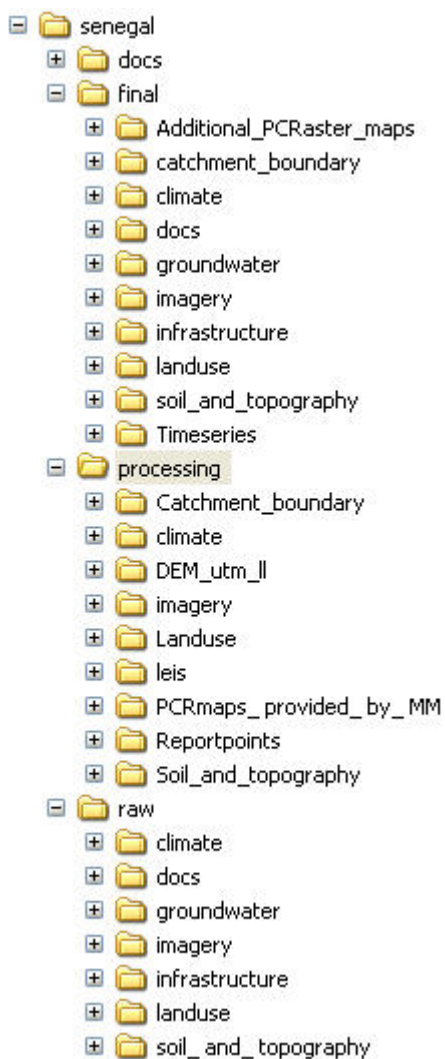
senegal
docs
final
Additional_PCRaster_maps
catchment_boundary
climate
docs
groundwater
imagery
infrastructure
landuse
soil_and_topography
Timeseries
processing
Catchment_boundary
climate
DEM_utm_ll
imagery
Landuse
leis
PCRmaps_provided_by_MM
Reportpoints
Soil_and_topography
raw
climate
docs
groundwater
imagery
infrastructure
landuse
soil_and_topography